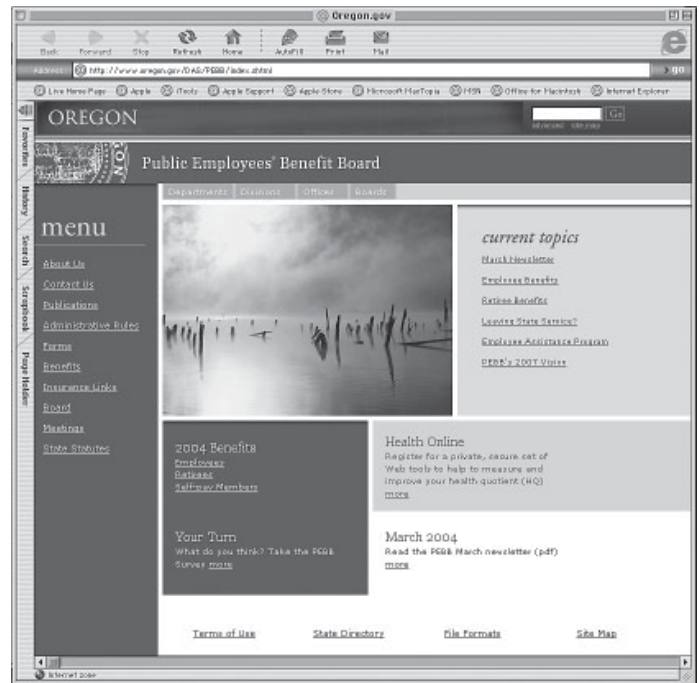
Oregon.gov

Back Forward Stop Refresh Home AutoFill Print Mail

Address http://www.oregon.gov/DAS/PEBB/index.shtml go

Live Home Page Apple iTools Apple Support Apple Store Microsoft MacTopia MSN Office for Macintosh Internet Explorer

Favorites History Search Scrapbook Page Holder

OREGON

Go
advanced site map

Public Employees' Benefit Board

Departments Divisions Offices Boards

menu

About Us
Contact Us
Publications
Administrative Rules
Forms
Benefits
Insurance Links
Board
Meetings
State Statutes

current topics

March Newsletter
Employee Benefits
Retiree Benefits
Leaving State Service?
Employee Assistance Program
PEBB's 2007 Vision

2004 Benefits
Employees
Retirees
Self-pay Members

Health Online
Register for a private, secure set of Web tools to help to measure and improve your health quotient (HQ)
more

Your Turn
What do you think? Take the PEBB Survey more

March 2004
Read the PEBB March newsletter (pdf)
more

Terms of Use State Directory File Formats Site Map

Internet zone